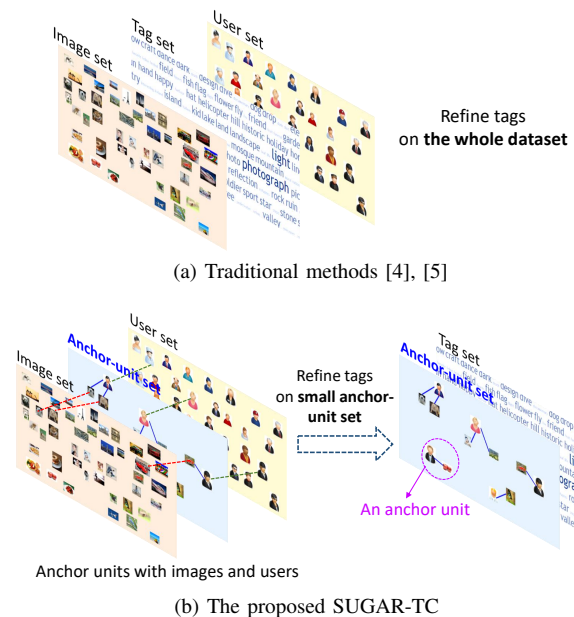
Image set

Tag set

User set

ow craft dance dark design dive field fish flag flower fly friend frog garde in hand happy hat helicopter hill historic holiday ho try island kid lake land landscape light mosque mountain photograph reflection rock run rider sport star stone valley

Refine tags on **the whole dataset**

(a) Traditional methods [4], [5]

Image set

Anchor-unit set

User set

Refine tags on **small anchor-unit set**

Tag set

Anchor-unit set

ow crop design dive fly flower fly friend helicopter hill historic holiday

An anchor unit

Anchor units with images and users

(b) The proposed SUGAR-TC